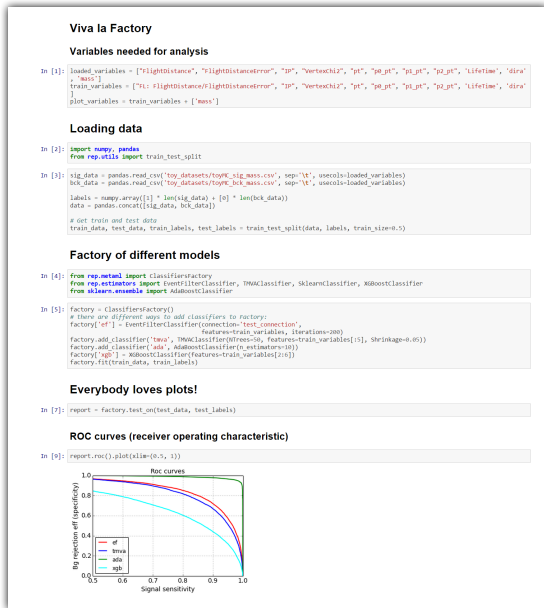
Viva la Factory

Variables needed for analysis

In [1]: loaded_variables = ["FlightDistance", "FlightDistanceError", "IP", "VertexChi2", "pt", "p0_pt", "p1_pt", "p2_pt", 'LifeTime', 'dira'
, 'mass']
train_variables = ["FL: FlightDistance/FlightDistanceError", "IP", "VertexChi2", "pt", "p0_pt", "p1_pt", "p2_pt", 'LifeTime', 'dira'
]
plot_variables = train_variables + ['mass']

Loading data

In [2]: import numpy, pandas
from rep.utils import train_test_split

In [3]: sig_data = pandas.read_csv('toy_datasets/toyMC_sig_mass.csv', sep='\t', usecols=loaded_variables)
bck_data = pandas.read_csv('toy_datasets/toyMC_bck_mass.csv', sep='\t', usecols=loaded_variables)

labels = numpy.array([1] * len(sig_data) + [0] * len(bck_data))
data = pandas.concat([sig_data, bck_data])

# Get train and test data
train_data, test_data, train_labels, test_labels = train_test_split(data, labels, train_size=0.5)

Factory of different models

In [4]: from rep.metaml import ClassifiersFactory
from rep.estimators import EventFilterClassifier, TMVAClassifier, SklearnClassifier, XGBoostClassifier
from sklearn.ensemble import AdaBoostClassifier

In [5]: factory = ClassifiersFactory()
# there are different ways to add classifiers to Factory:
factory['ef'] = EventFilterClassifier(connection='test_connection',
features=train_variables, iterations=200)
factory.add_classifier('tmva', TMVAClassifier(NTrees=50, features=train_variables[:5], Shrinkage=0.05))
factory.add_classifier('ada', AdaBoostClassifier(n_estimators=10))
factory['xgb'] = XGBoostClassifier(features=train_variables[2:6])
factory.fit(train_data, train_labels)

Everybody loves plots!

In [7]: report = factory.test_on(test_data, test_labels)

ROC curves (receiver operating characteristic)

In [9]: report.roc().plot(xlim=(0.5, 1))

Roc curves
1.0
0.8
0.6
0.4
0.2
0.0
Bg rejection eff (specificity)
0.5 0.6 0.7 0.8 0.9 1.0
Signal sensitivity
ef
tmva
ada
xgb